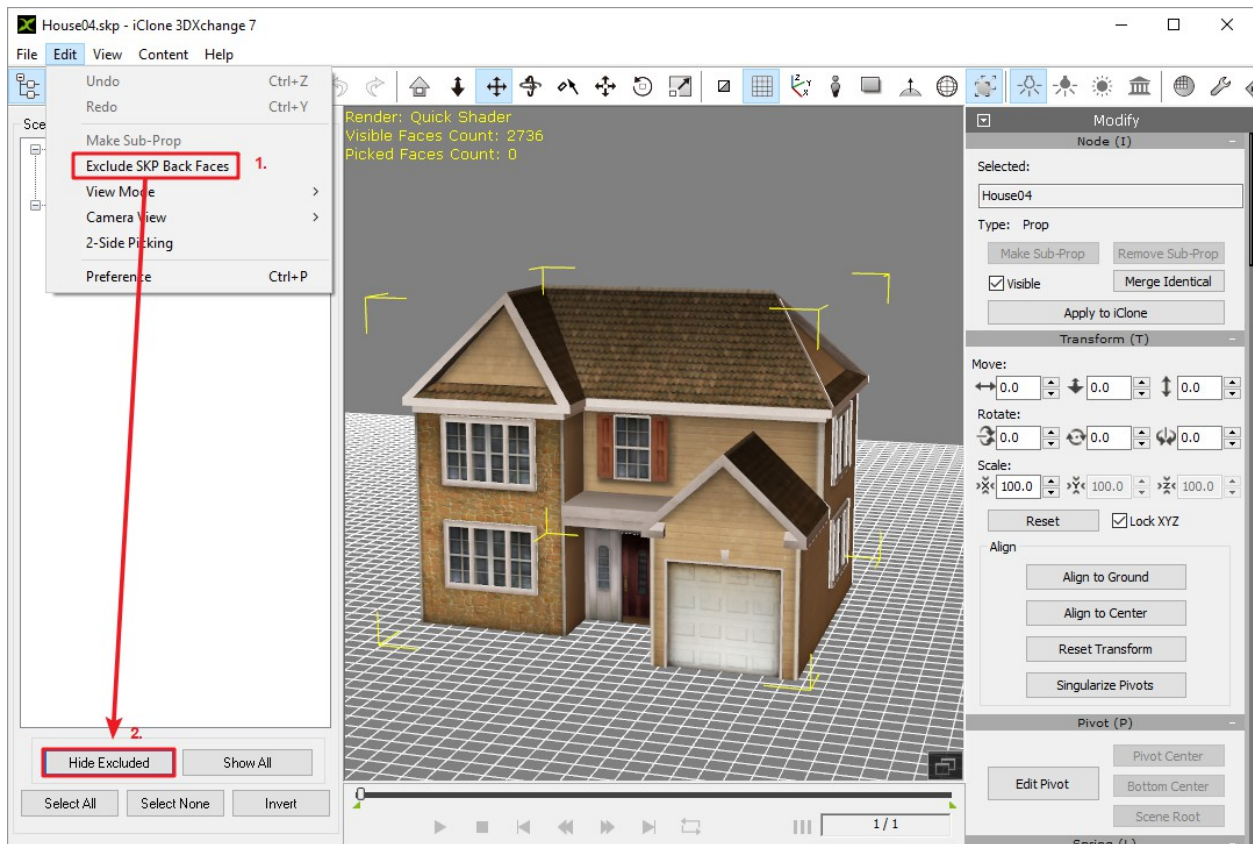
House04.skp - iClone 3DXchange 7

File Edit View Content Help

Undo Ctrl+Z
Redo Ctrl+Y
Make Sub-Prop
Exclude SKP Back Faces 1.
View Mode
Camera View
2-Side Picking
Preference Ctrl+P

Sce

Render: Quick Shader
Visible Faces Count: 2736
Picked Faces Count: 0

Modify
Node (I)
Selected:
House04
Type: Prop
Make Sub-Prop Remove Sub-Prop
Visible Merge Identical
Apply to iClone
Transform (T)
Move:
0.0 0.0 0.0
Rotate:
0.0 0.0 0.0
Scale:
100.0 100.0 100.0
Reset Lock XYZ
Align
Align to Ground
Align to Center
Reset Transform
Singularize Pivots
Pivot (P)
Pivot Center
Edit Pivot Bottom Center
Scene Root

2.
Hide Excluded Show All
Select All Select None Invert

0
1 / 1